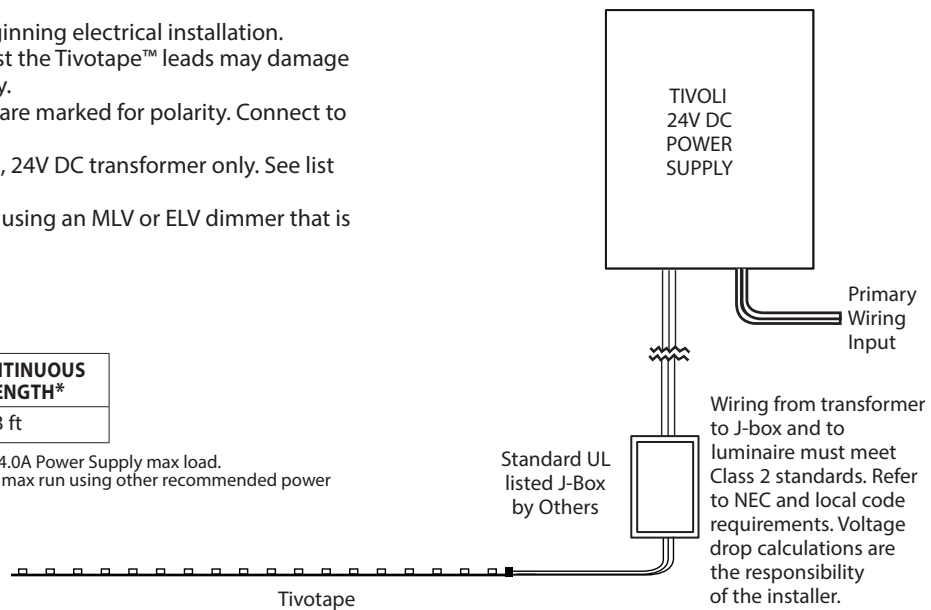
ginning electrical installation.
st the Tivotape™ leads may damage y.
are marked for polarity. Connect to
, 24V DC transformer only. See list
using an MLV or ELV dimmer that is

| NTINUOUS ENGTH* |
|---|
| 3 ft |

4.0A Power Supply max load.
max run using other recommended power

TIVOLI
24V DC
POWER
SUPPLY

Primary
Wiring
Input

Wiring from transformer to J-box and to luminaire must meet Class 2 standards. Refer to NEC and local code requirements. Voltage drop calculations are the responsibility of the installer.

Standard UL listed J-Box by Others

Tivotape